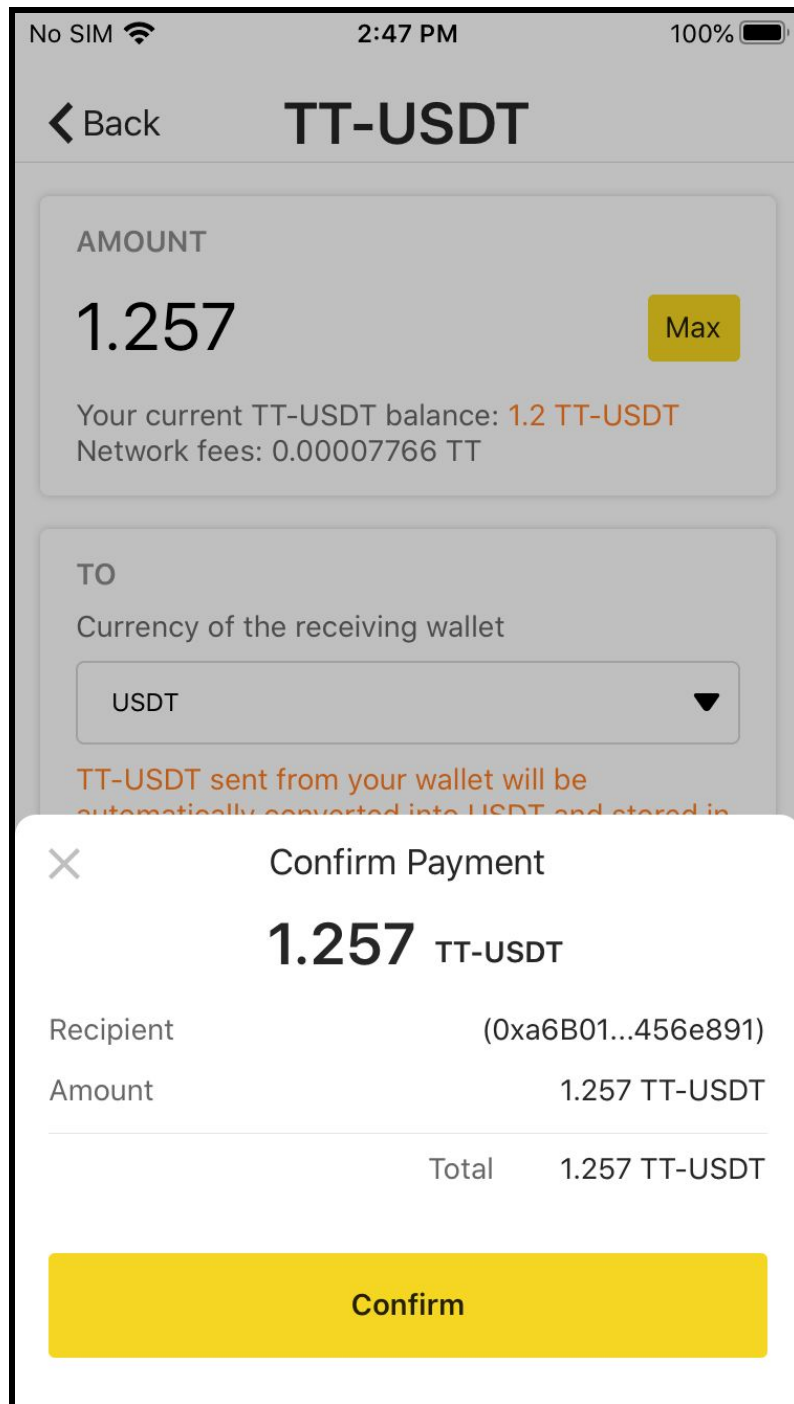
No SIM 2:47 PM 100%

Back TT-USDT

AMOUNT

1.257

Max

Your current TT-USDT balance: 1.2 TT-USDT
Network fees: 0.00007766 TT

TO

Currency of the receiving wallet

USDT

TT-USDT sent from your wallet will be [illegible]

Confirm Payment

1.257 TT-USDT

Recipient (0xa6B01...456e891)

Amount 1.257 TT-USDT

Total 1.257 TT-USDT

Confirm